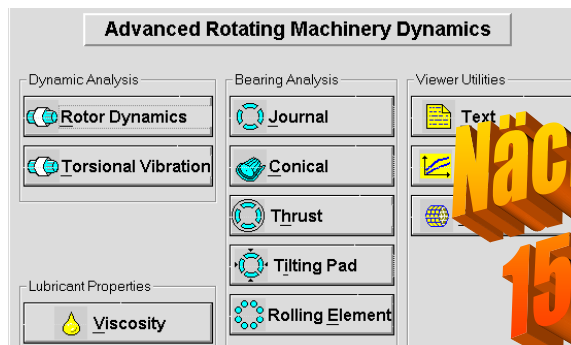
Advanced Rotating Machinery Dynamics

Dynamic Analysis

Rotor Dynamics

Torsional Vibration

Lubricant Properties

Viscosity

Bearing Analysis

Journal

Conical

Thrust

Tilting Pad

Rolling Element

Viewer Utilities

Text

Näc

15